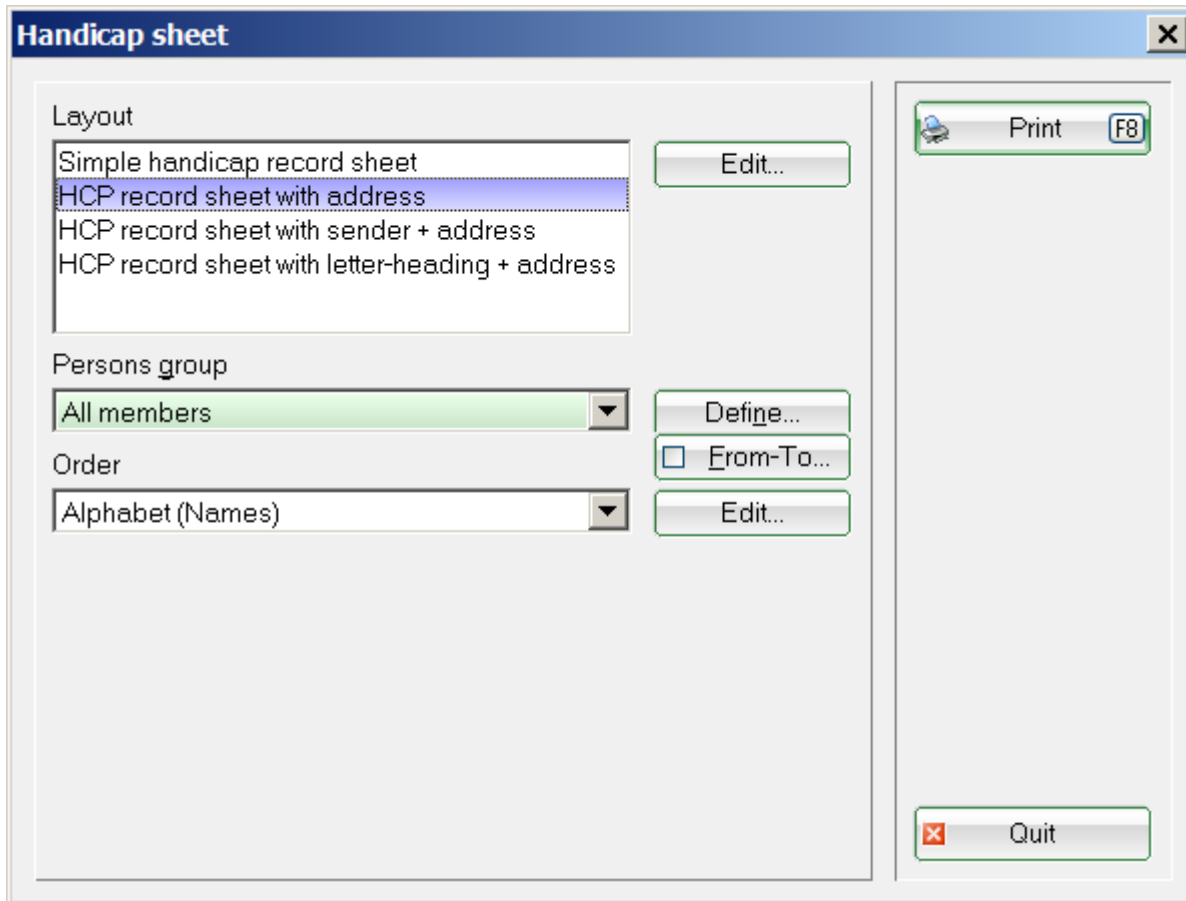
Handicap sheet

Layout

Simple handicap record sheet
HCP record sheet with address
HCP record sheet with sender + address
HCP record sheet with letter-heading + address

Edit...

Persons group

All members

Define...

From-To...

Order

Alphabet (Names)

Edit...

Print F8

Quit